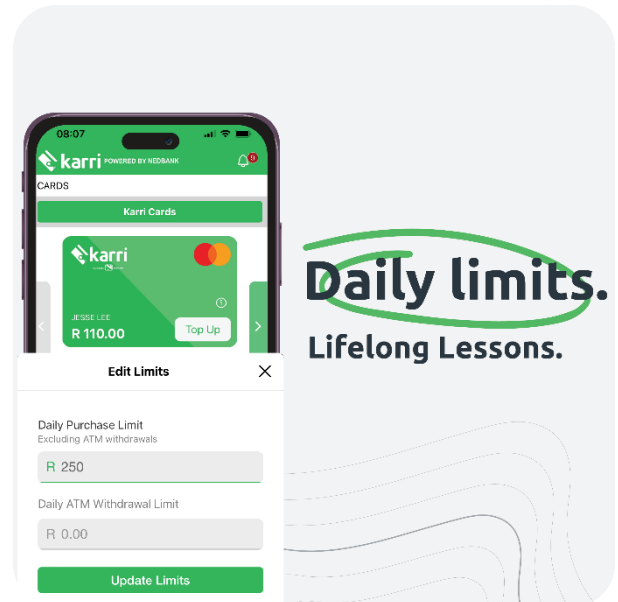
08:07

karri POWERED BY NEDBANK

CARDS

Karri Cards

karri

JESSE LEE

R 110.00

Top Up

Edit Limits

Daily Purchase Limit
Excluding ATM withdrawals

R 250

Daily ATM Withdrawal Limit

R 0.00

Update Limits

Daily limits.

Lifelong Lessons.